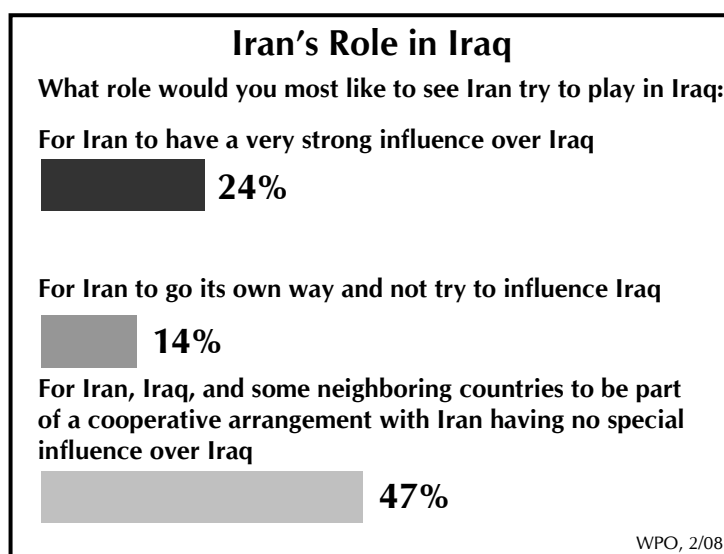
Iran's Role in Iraq

What role would you most like to see Iran try to play in Iraq:

For Iran to have a very strong influence over Iraq

24%

For Iran to go its own way and not try to influence Iraq

14%

For Iran, Iraq, and some neighboring countries to be part of a cooperative arrangement with Iran having no special influence over Iraq

47%

WPO, 2/08